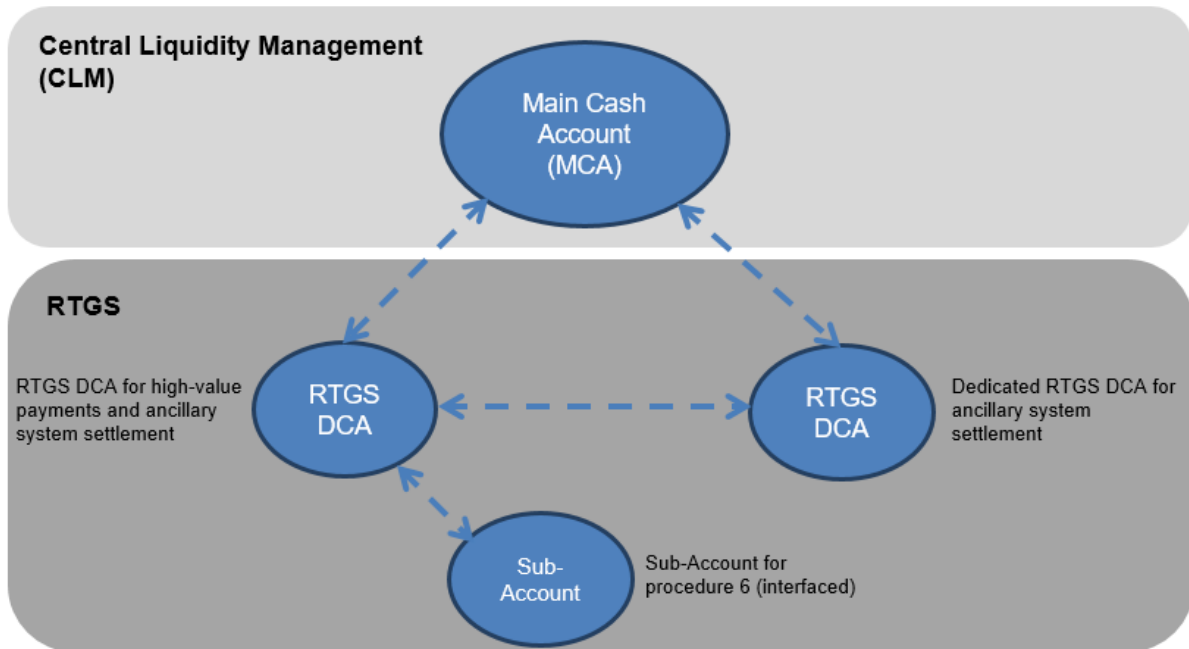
Central Liquidity Management (CLM)

Main Cash Account (MCA)

RTGS

RTGS DCA for high-value payments and ancillary system settlement

RTGS DCA

RTGS DCA

Dedicated RTGS DCA for ancillary system settlement

Sub-Account

Sub-Account for procedure 6 (interfaced)